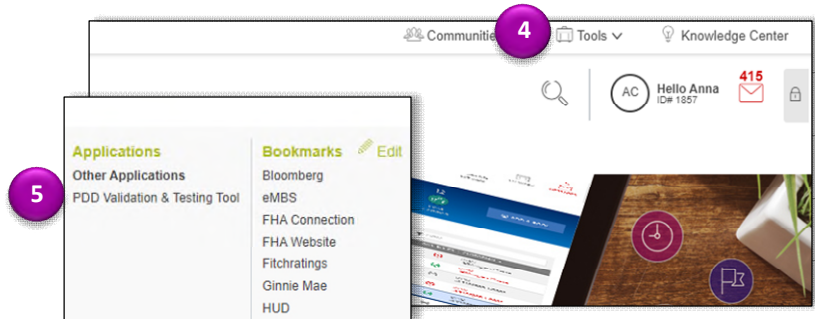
Communities 4 Tools Knowledge Center

AC Hello Anna ID# 1857 415

5

Applications
Other Applications
PDD Validation & Testing Tool

Bookmarks Edit
Bloomberg
eMBS
FHA Connection
FHA Website
Fitchratings
Ginnie Mae
HUD